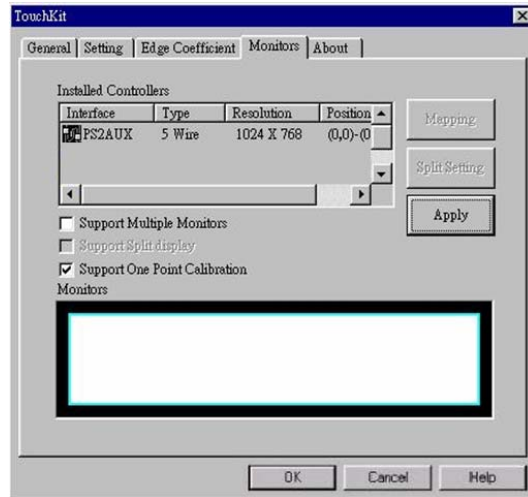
TouchKit
×

General | Setting | Edge Coefficient | Monitors | About

Installed Controllers

| Interface | Type | Resolution | Position |
|---|---|---|---|
| PS2AUX | 5 Wire | 1024 X 768 | (0,0)-(0 |

Mapping

Split Setting

Apply

Support Multiple Monitors

Support Split display

Support One Point Calibration

Monitors

OK

Cancel

Help